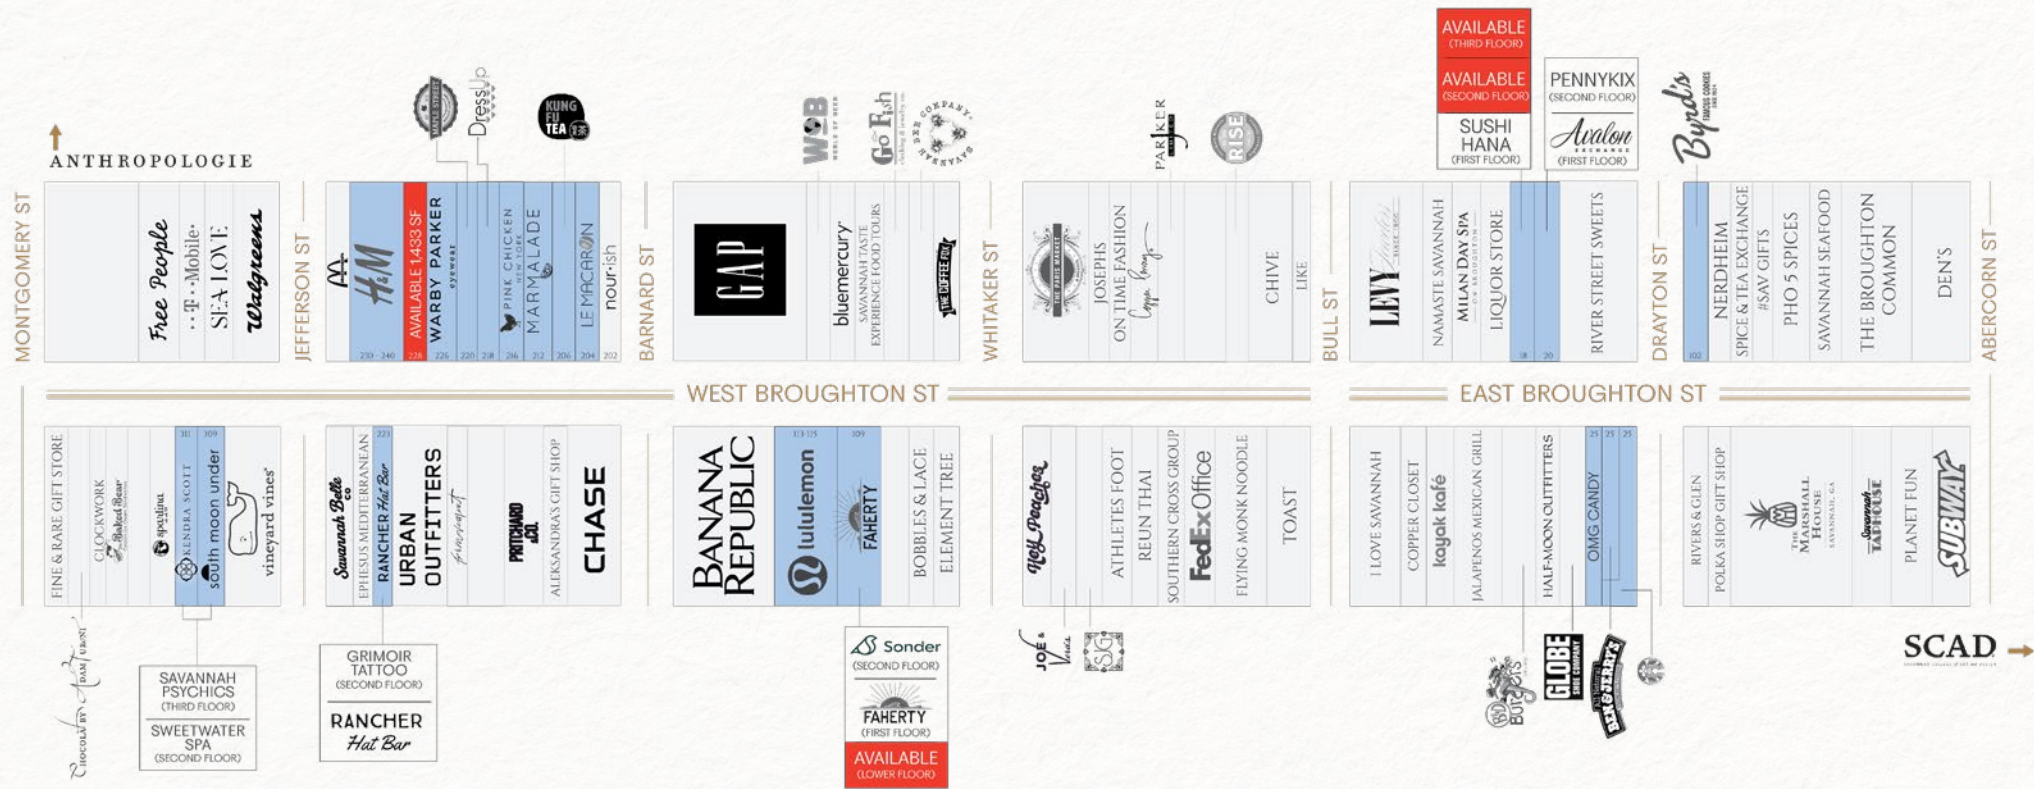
ANTHROPOLOGIE

MONTGOMERY ST

Free People
T-Mobile
SEA LOVE
Walgreens

JEFFERSON ST

H&M
AVAILABLE 1433 SF
WARBY PARKER eyewear
PINK CHICKEN NEW YORK
MARMALADE
LE MACARON
nourish

230-240
228
226
220
218
216
212
206
204
202

DressUp
KUNG FU TEA

BARNARD ST

GAP
bluemercury
SAVANNAH TASTE EXPERIENCE FOOD TOURS
THE COFFEE FOX

W&B
Go Fish
SAVANNAH BEE COMPANY

WHITAKER ST

THE PARIS MARKET
JOSEPHS
ON TIME FASHION
Copper Penny
CHIVE
LIKE

PARKER
RISE

BULL ST

LEVY
NAMASTE SAVANNAH
MILAN DAY SPA
LIQUOR STORE
RIVER STREET SWEETS

18
20

AVAILABLE (THIRD FLOOR)
AVAILABLE (SECOND FLOOR)
SUSHI HANA (FIRST FLOOR)

PENNYKIX (SECOND FLOOR)
Avalon (FIRST FLOOR)

DRAYTON ST

Byrd's

102
NERDHEIM
SPICE & TEA EXCHANGE
#SAV GIFTS
PHO 5 SPICES
SAVANNAH SEAFOOD
THE BROUGHTON COMMON
DEN'S

ABERCORN ST

WEST BROUGHTON ST
EAST BROUGHTON ST

FINE & RARE GIFT STORE
CLOCKWORK
Baked Bear
sperling
KENDRA SCOTT
south moon under
vineyard vines

311
309

SAVANNAH PSYCHICS (THIRD FLOOR)
SWEETWATER SPA (SECOND FLOOR)

CHOCOLAT BY ADAM TURONI

Savannah Belle Co
EPHESUS MEDITERRANEAN
RANCHER Hat Bar
URBAN OUTFITTERS
Free People
PRITCHARD & CO.
ALEKSANDRA'S GIFT SHOP
CHASE

223

GRIMOIR TATTOO (SECOND FLOOR)
RANCHER Hat Bar

BANANA REPUBLIC
lululemon
FAHERTY
BOBBLES & LACE
ELEMENT TREE

113-115
109

Sonder (SECOND FLOOR)
FAHERTY (FIRST FLOOR)
AVAILABLE (LOWER FLOOR)

Kell Peaches
ATHLETES FOOT
REUN THAI
SOUTHERN CROSS GROUP
FedEx Office
FLYING MONK NOODLE
TOAST

JOE'S
SJG

I LOVE SAVANNAH
COPPER CLOSET
kayak kafé
JALAPENOS MEXICAN GRILL
HALF-MOON OUTFITTERS
OMG CANDY

25
25
25

B&D Burgers
GLOBE
BEN & JERRY'S

RIVERS & GLEN
POLKA SHOP GIFT SHOP
THE MARSHALL HOUSE SAVANNAH, GA
Savannah Taphouse
PLANET FUN
SUBWAY

SCAD